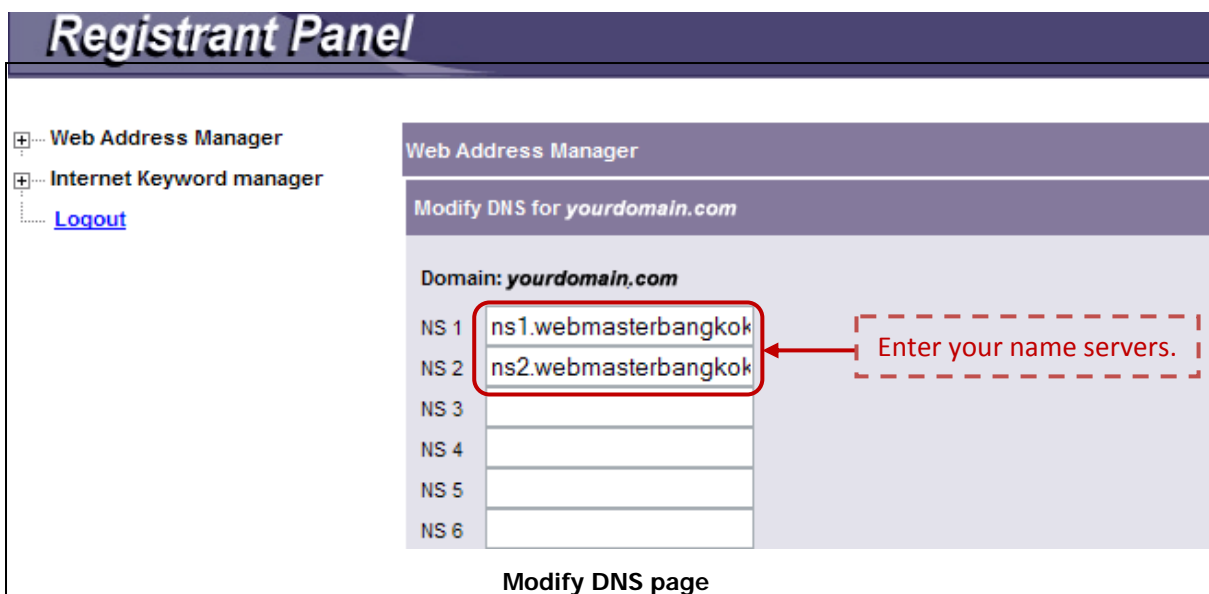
Registrant Panel

Web Address Manager
Internet Keyword manager
Logout

Web Address Manager

Modify DNS for *yourdomain.com*

Domain: *yourdomain.com*

NS 1 ns1.webmasterbangkok
NS 2 ns2.webmasterbangkok
NS 3
NS 4
NS 5
NS 6

Enter your name servers.

Modify DNS page